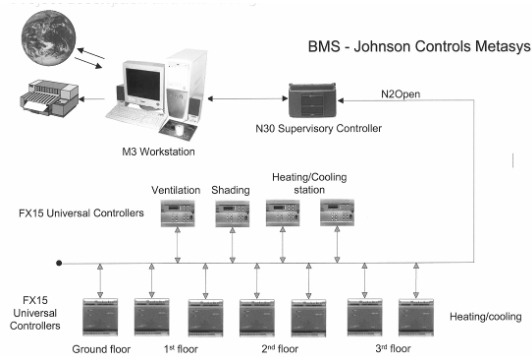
BMS - Johnson Controls Metasys

N2Open

M3 Workstation

N30 Supervisory Controller

Ventilation

Shading

Heating/Cooling station

FX15 Universal Controllers

FX15 Universal Controllers

Heating/cooling

Ground floor

1$^{st}$ floor

2$^{nd}$ floor

3$^{rd}$ floor